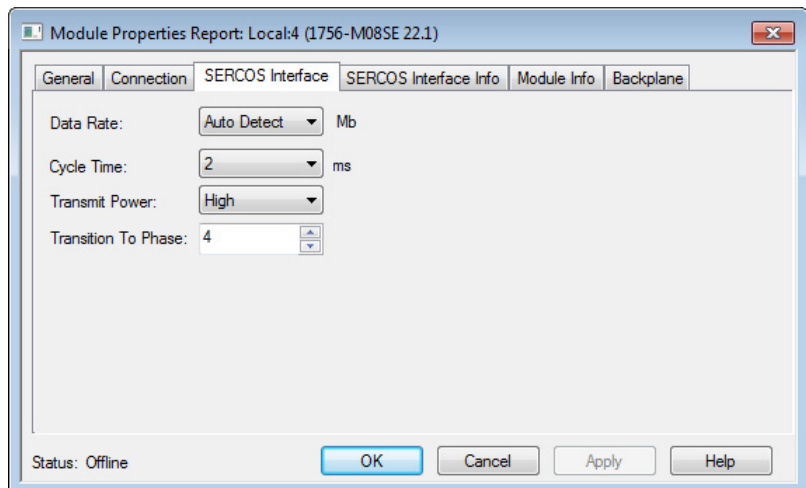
Module Properties Report: Local:4 (1756-M08SE 22.1)

General | Connection | SERCOS Interface | SERCOS Interface Info | Module Info | Backplane

Data Rate: Auto Detect Mb

Cycle Time: 2 ms

Transmit Power: High

Transition To Phase: 4

Status: Offline

OK | Cancel | Apply | Help